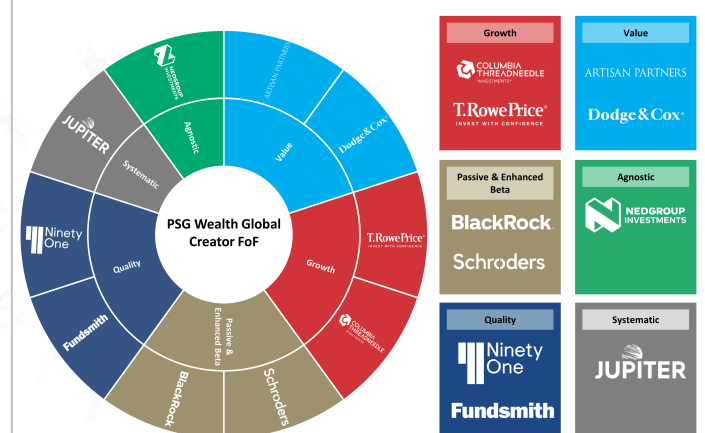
PSG Wealth Global Creator FoF

Value

ARTISAN PARTNERS

Dodge & Cox

Growth

T.RowePrice
INVEST WITH CONFIDENCE

COLUMBIA THREADNEEDLE INVESTMENTS

Passive & Enhanced Beta

Schroders

BlackRock

Quality

Fundsmith

Ninety One

Systematic

JUPITER

Agnostic

NEDGROUP INVESTMENTS

Growth

COLUMBIA THREADNEEDLE INVESTMENTS

T.RowePrice
INVEST WITH CONFIDENCE

Value

ARTISAN PARTNERS

Dodge & Cox

Passive & Enhanced Beta

BlackRock

Schroders

Agnostic

NEDGROUP INVESTMENTS

Quality

Ninety One

Fundsmith

Systematic

JUPITER